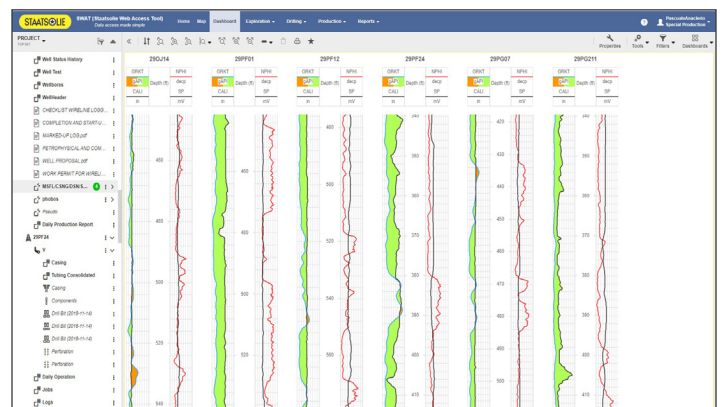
STAATSOLIE SWAT (Staatsolie Web Access Tool) Data access made simple

Home Map Dashboard Exploration Drilling Production Reports

PascualeAnaclete Special Production

PROJECT TOP NET

Properties Tools Filters Dashboards

Well Status History
Well Test
Wellbores
WellHeader
CHECKLIST WIRELINE LOGG...
COMPLETION AND START-U...
MARKED-UP LOG.pdf
PETROPHYSICAL AND COM...
WELL PROPOSAL.pdf
WORK PERMIT FOR WIRELI...
MSFL/CSNG/DSN/S... 6
photos
Pascuale
Daily Production Report
29PF24
V
Casing
Tubing Consolidated
Casing
Components
Drill Bit (2018-11-14)
Drill Bit (2018-11-14)
Drill Bit (2018-11-14)
Perforation
Perforation
Daily Operation
Jobs
Logs

29OJ14
GRKT NPHI Depth (ft) deep CALI SP in mV
460
480
500
520
540

29PF01
GRKT NPHI Depth (ft) deep CALI SP in mV
460
480
500
520

29PF12
GRKT NPHI Depth (ft) deep CALI SP in mV
460
480
500
520
540

29PF24
GRKT NPHI Depth (ft) deep CALI SP in mV
360
370
380
390
400
410

29PG07
GRKT NPHI Depth (ft) deep CALI SP in mV
420
430
440
450
460
470
480
490
500

29PG211
GRKT NPHI Depth (ft) deep CALI SP in mV
440
450
460
470
480
490